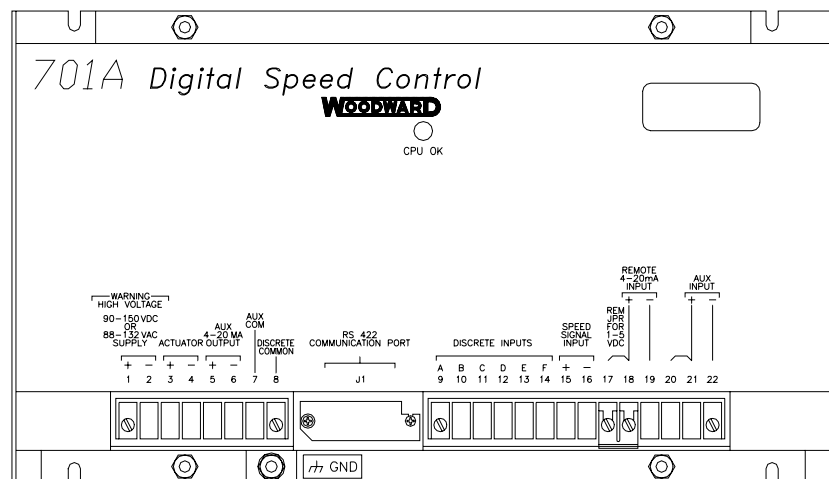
701A Digital Speed Control

WOODWARD

CPU OK

WARNING
HIGH VOLTAGE
90-150 VDC
OR
88-132 VAC
SUPPLY

ACTUATOR

AUX
4-20 MA
OUTPUT

AUX
COM

DISCRETE
COMMON

RS 422
COMMUNICATION PORT

J1

DISCRETE INPUTS

SPEED
SIGNAL
INPUT

REM
JPR
FOR
1-5
VDC

REMOTE
4-20mA
INPUT

AUX
INPUT

+ − + − + −

1 2 3 4 5 6 7 8

A B C D E F

9 10 11 12 13 14

+ −

15 16 17 18 19 20 21 22

+ − + −

GND